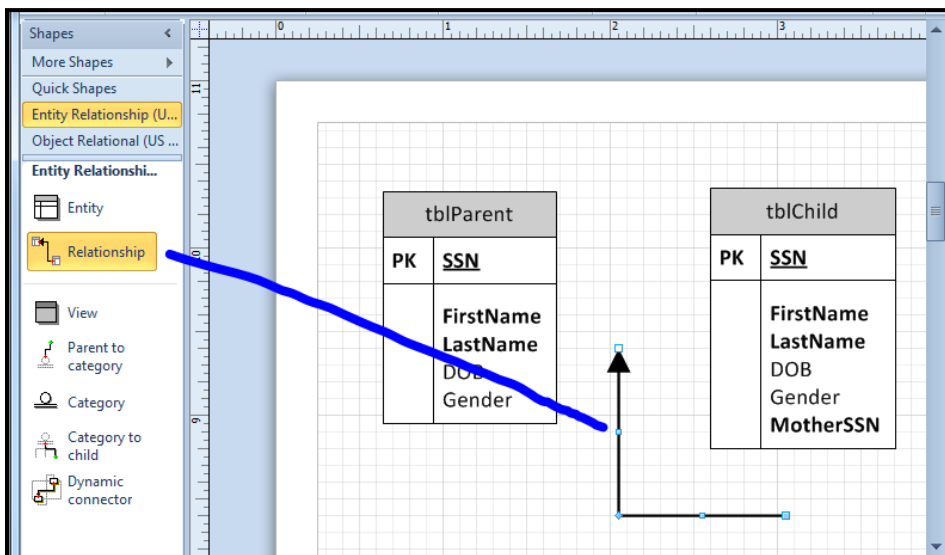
Shapes <
More Shapes
Quick Shapes
Entity Relationship (U...
Object Relational (US ...
Entity Relationshi...
Entity
Relationship
View
Parent to category
Category
Category to child
Dynamic connector

0 1 2 3

11
10
9

tblParent
| PK | SSN |
|---|---|
| | FirstName LastName DOB Gender |

tblChild
| PK | SSN |
|---|---|
| | FirstName LastName DOB Gender MotherSSN |